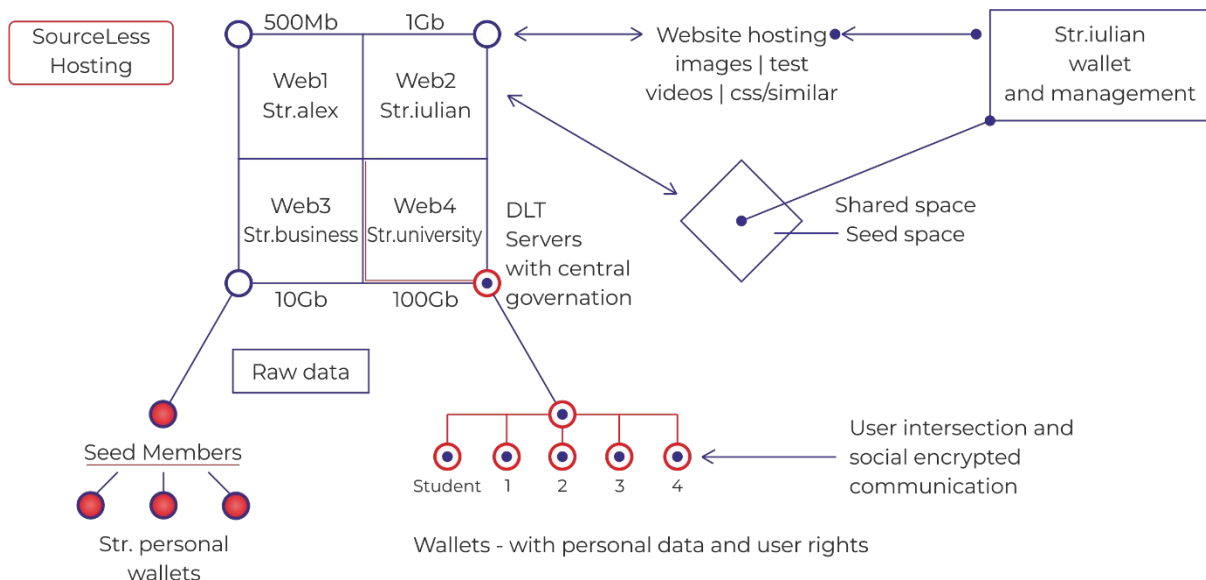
SourceLess Hosting

500Mb

1Gb

Web1
Str.alex

Web2
Str.iulian

Web3
Str.business

Web4
Str.university

10Gb

100Gb

Website hosting
images | test
videos | css/similar

Str.iulian
wallet
and management

DLT
Servers
with central
governation

Shared space
Seed space

Raw data

Seed Members

Str. personal
wallets

Student

1

2

3

4

User intersection and
social encrypted
communication

Wallets - with personal data and user rights